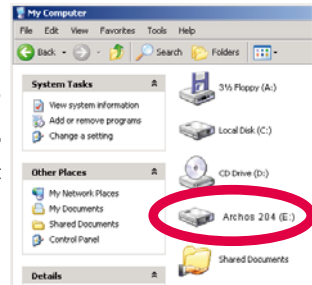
My Computer

File Edit View Favorites Tools Help

Back Search Folders

System Tasks

View system information
Add or remove programs
Change a setting

Other Places

My Network Places
My Documents
Shared Documents
Control Panel

Details

3½ Floppy (A:)

Local Disk (C:)

CD Drive (D:)

Archos 204 (E:)

Shared Documents